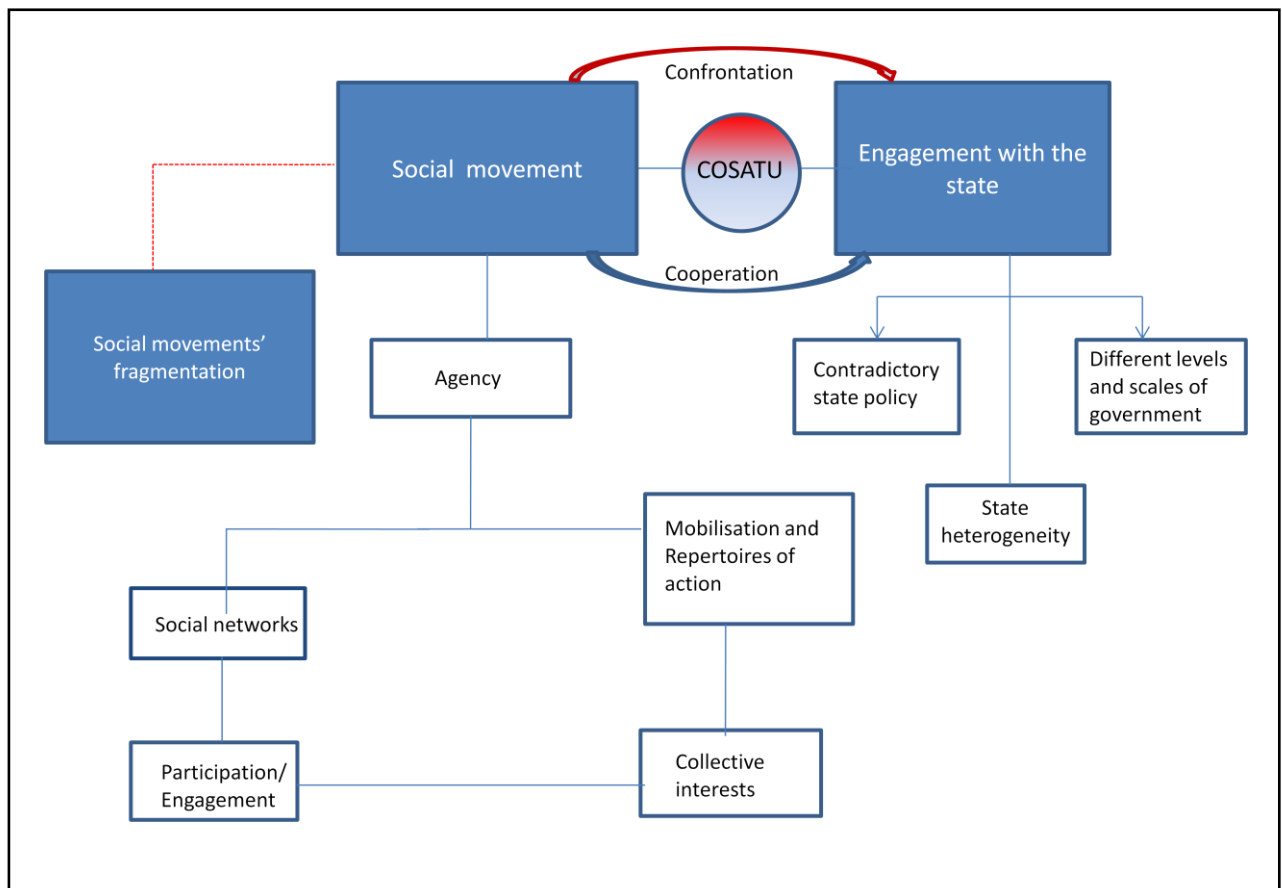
Confrontation

Social movement

COSATU

Engagement with the state

Cooperation

Social movements' fragmentation

Agency

Contradictory state policy

Different levels and scales of government

State heterogeneity

Mobilisation and Repertoires of action

Social networks

Participation/ Engagement

Collective interests